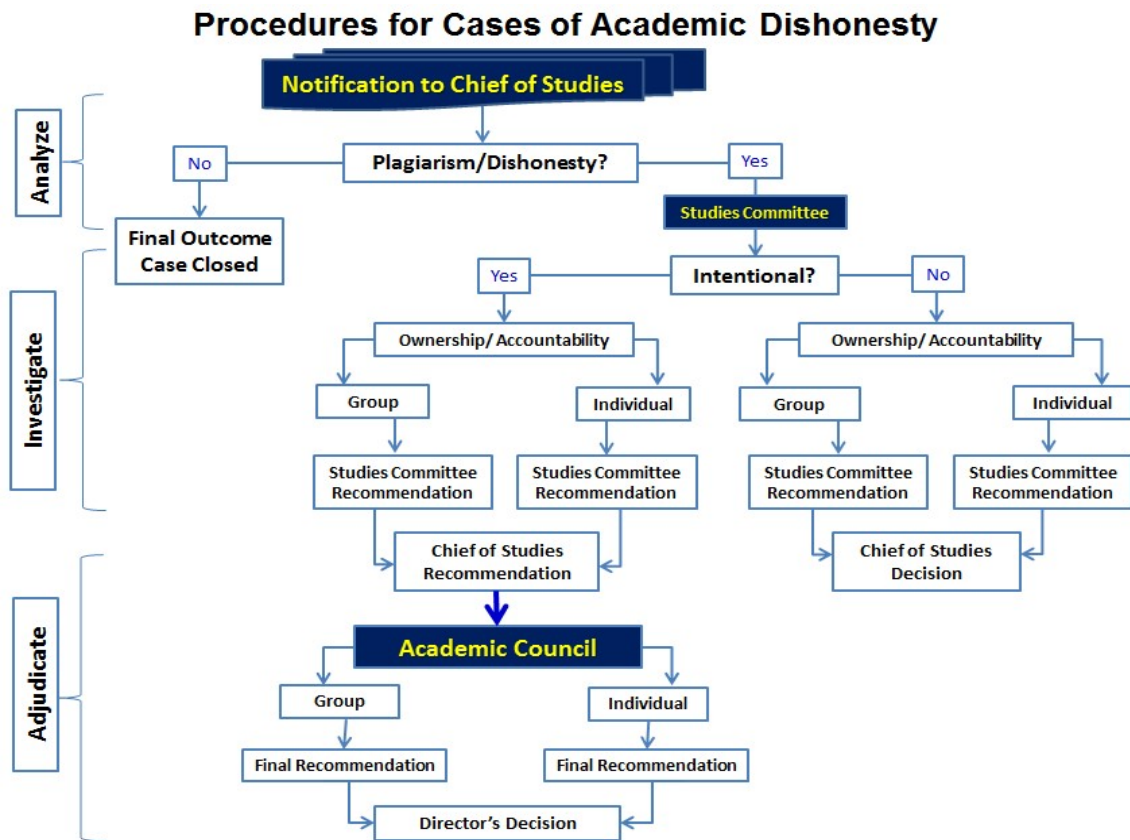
Procedures for Cases of Academic Dishonesty

Notification to Chief of Studies

Analyze

No

Plagiarism/Dishonesty?

Yes

Studies Committee

Final Outcome
Case Closed

Investigate

Yes

Intentional?

No

Ownership/ Accountability

Ownership/ Accountability

Group

Individual

Group

Individual

Studies Committee Recommendation

Studies Committee Recommendation

Studies Committee Recommendation

Studies Committee Recommendation

Adjudicate

Chief of Studies Recommendation

Chief of Studies Decision

Academic Council

Group

Individual

Final Recommendation

Final Recommendation

Director's Decision